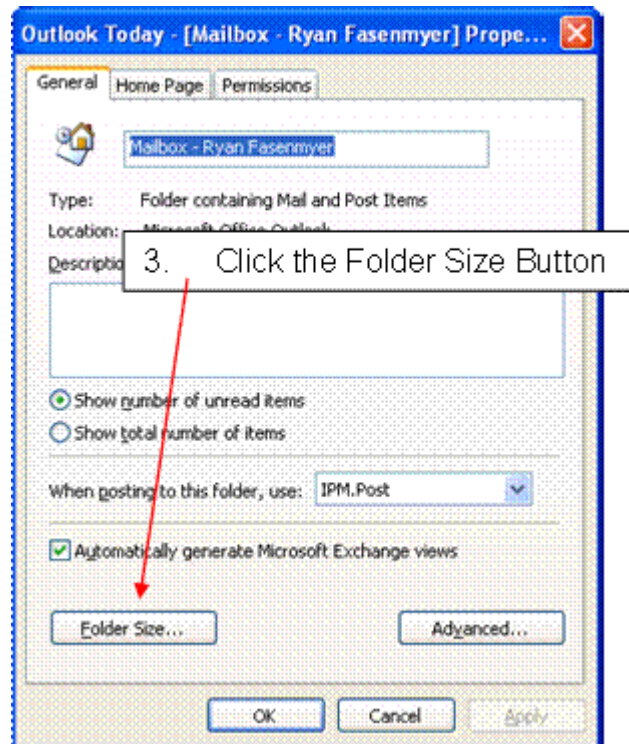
Outlook Today - [Mailbox - Ryan Fasenmyer] Prope...

General | Home Page | Permissions

Mailbox - Ryan Fasenmyer

Type: Folder containing Mail and Post Items

Location: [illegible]

Descriptio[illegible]

3. Click the Folder Size Button

Show number of unread items

Show total number of items

When posting to this folder, use: IPM.Post

Automatically generate Microsoft Exchange views

Folder Size...

Advanced...

OK | Cancel | Apply